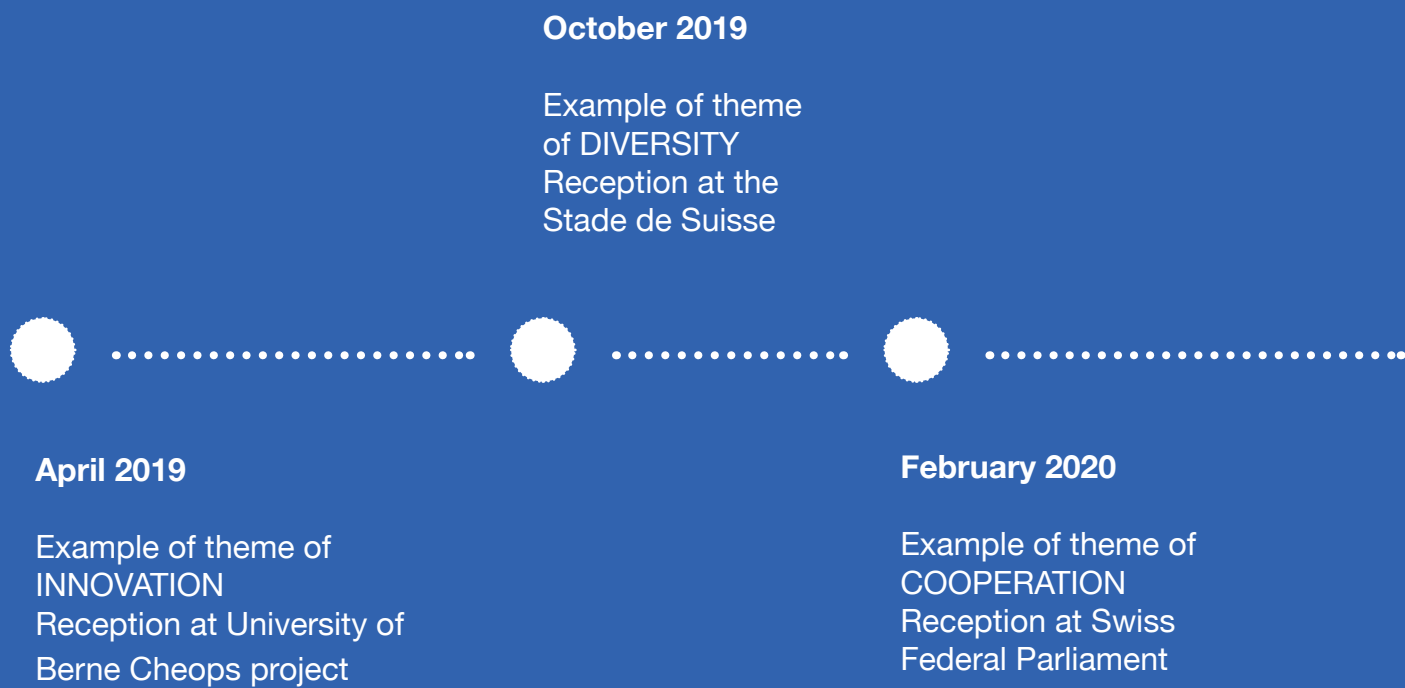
October 2019

Example of theme of DIVERSITY
Reception at the Stade de Suisse

April 2019

Example of theme of INNOVATION
Reception at University of Berne Cheops project

February 2020

Example of theme of COOPERATION
Reception at Swiss Federal Parliament